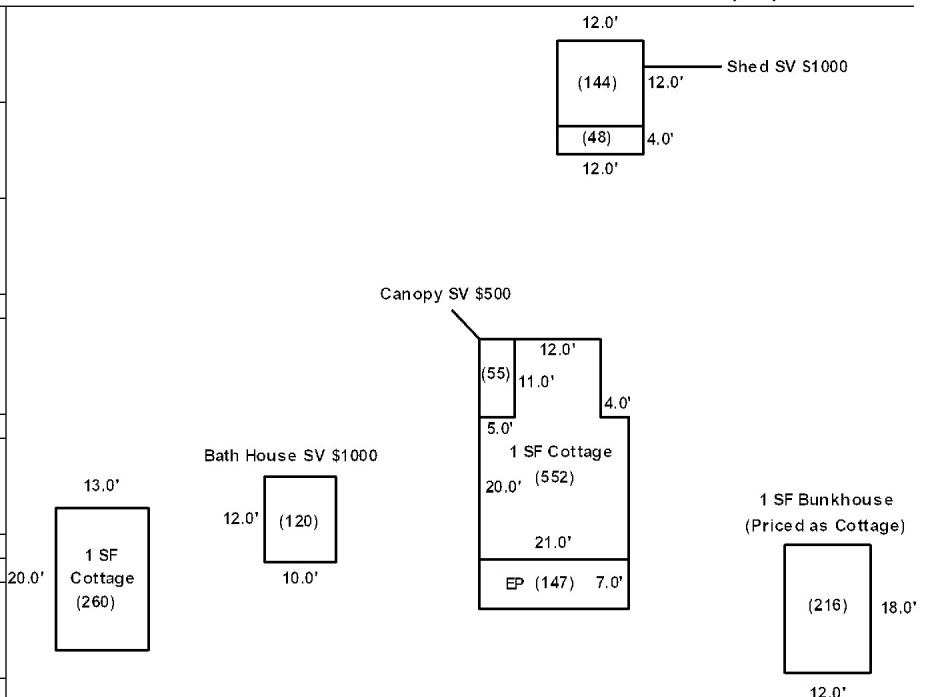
12.0'
(144)
12.0'
Shed SV $1000
(48)
4.0'
12.0'

Canopy SV $500
12.0'
(55)
11.0'
4.0'
5.0'
1 SF Cottage
(552)
20.0'
21.0'
EP (147)
7.0'

Bath House SV $1000
12.0'
(120)
10.0'

13.0'
20.0'
1 SF Cottage
(260)

1 SF Bunkhouse
(Priced as Cottage)
(216)
18.0'
12.0'